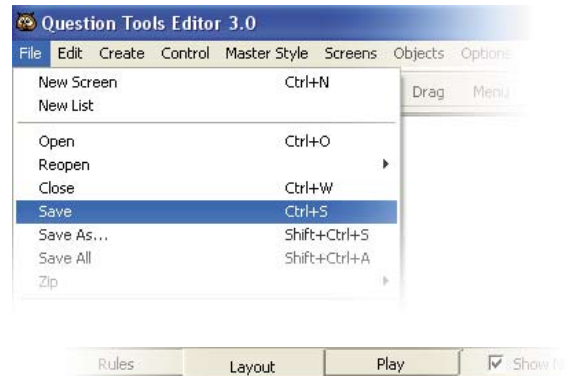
Question Tools Editor 3.0

File Edit Create Control Master Style Screens Objects Options

Drag Menu

New Screen Ctrl+N
New List

Open Ctrl+O
Reopen
Close Ctrl+W
Save Ctrl+S
Save As... Shift+Ctrl+S
Save All Shift+Ctrl+A
Zip

Rules Layout Play Show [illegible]